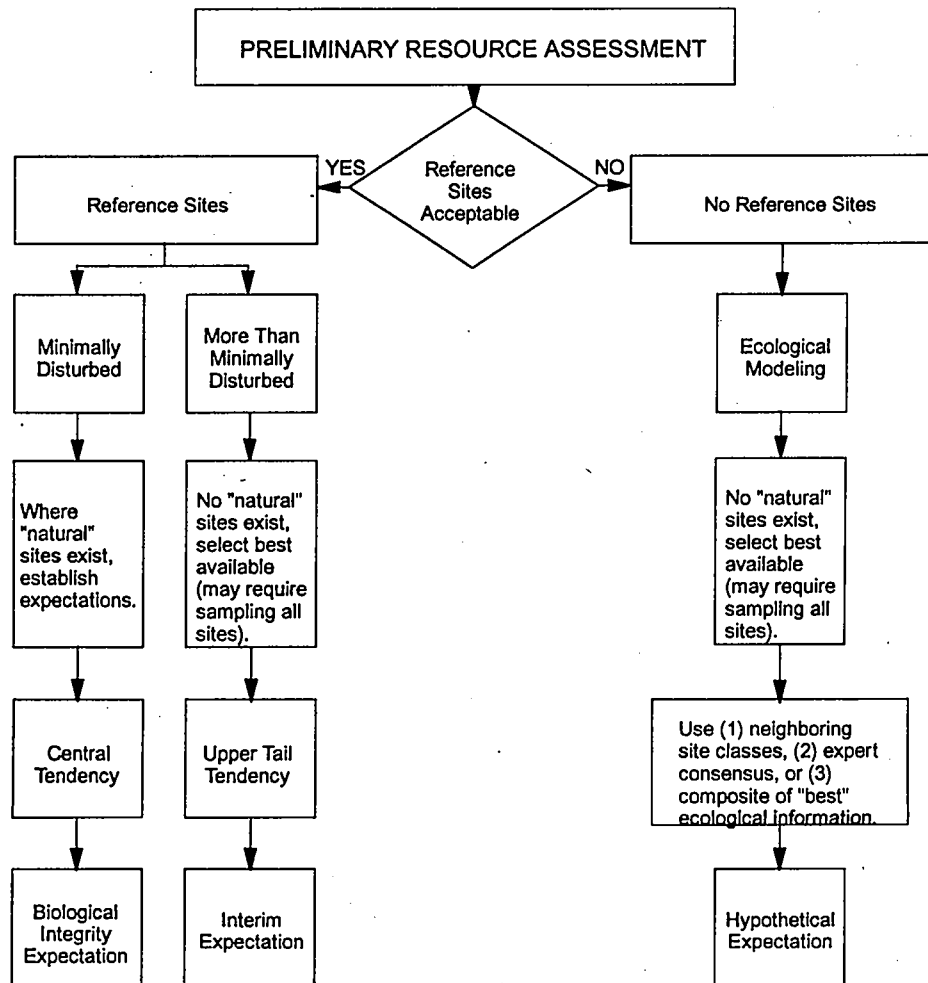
PRELIMINARY RESOURCE ASSESSMENT

Reference Sites Acceptable

YES

NO

Reference Sites

No Reference Sites

Minimally Disturbed

More Than Minimally Disturbed

Ecological Modeling

Where "natural" sites exist, establish expectations.

No "natural" sites exist, select best available (may require sampling all sites).

No "natural" sites exist, select best available (may require sampling all sites).

Central Tendency

Upper Tail Tendency

Use (1) neighboring site classes, (2) expert consensus, or (3) composite of "best" ecological information.

Biological Integrity Expectation

Interim Expectation

Hypothetical Expectation